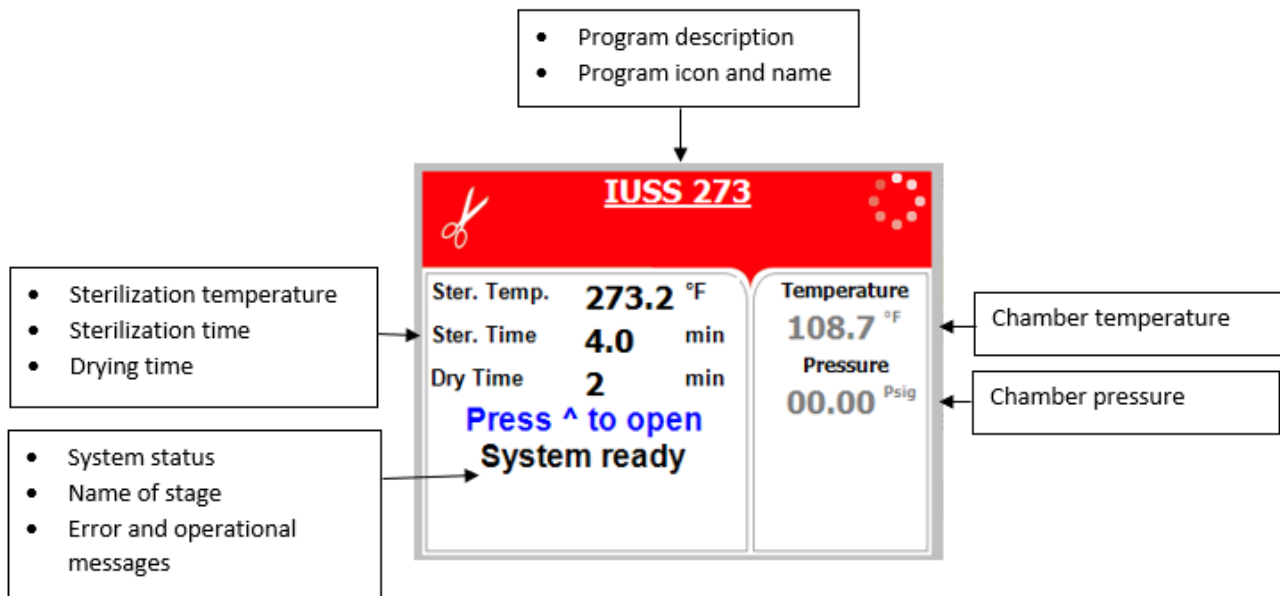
- Program description
- Program icon and name

IUSS 273

- Sterilization temperature
- Sterilization time
- Drying time

Ster. Temp. 273.2 °F
Ster. Time 4.0 min
Dry Time 2 min

Press ^ to open
System ready

Temperature
108.7 °F
Pressure
00.00 Psig

Chamber temperature

Chamber pressure

- System status
- Name of stage
- Error and operational messages